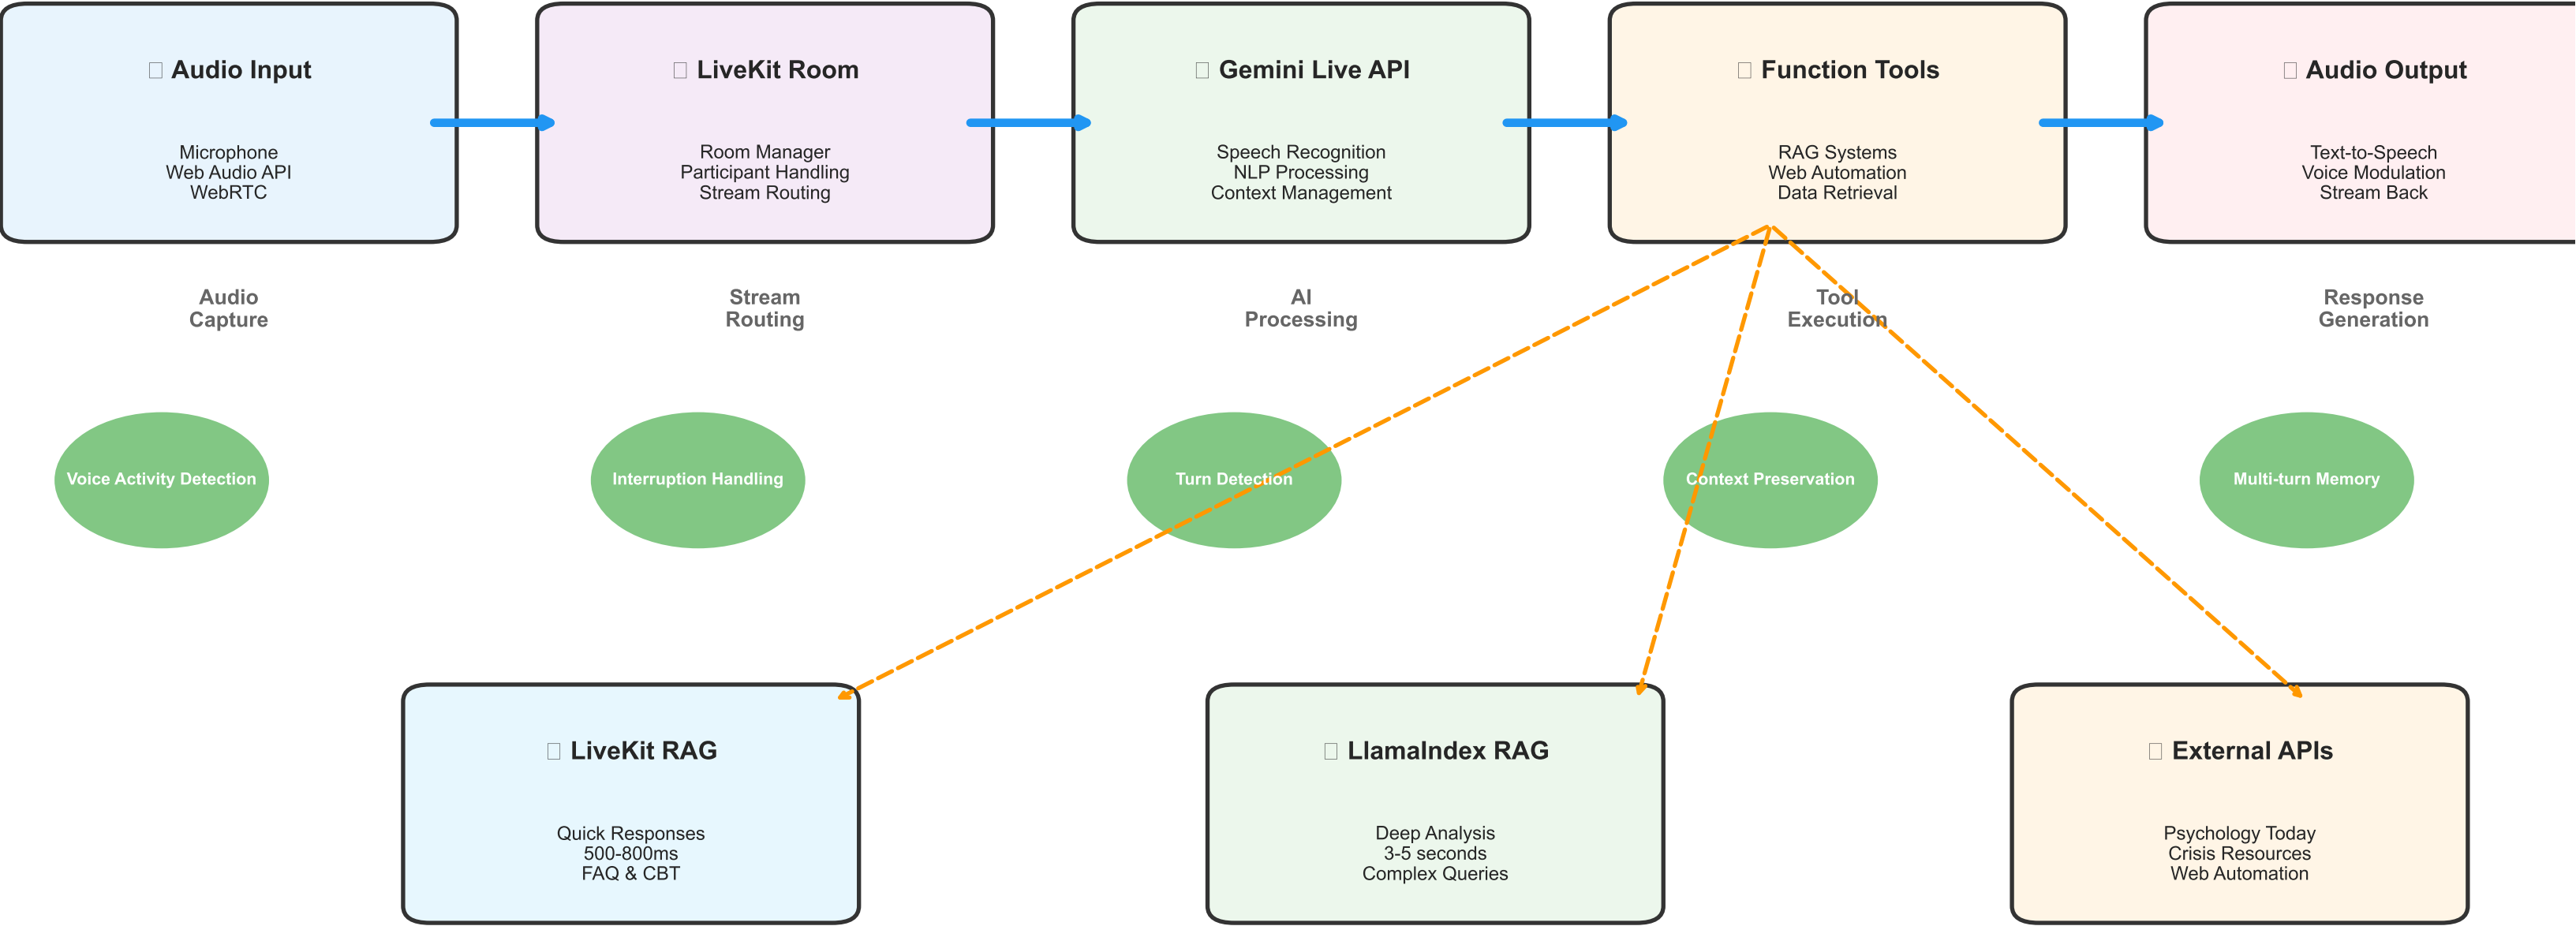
Audio Input

Microphone
Web Audio API
WebRTC

LiveKit Room

Room Manager
Participant Handling
Stream Routing

Gemini Live API

Speech Recognition
NLP Processing
Context Management

Function Tools

RAG Systems
Web Automation
Data Retrieval

Audio Output

Text-to-Speech
Voice Modulation
Stream Back

Audio Capture

Stream Routing

AI Processing

Tool Execution

Response Generation

Voice Activity Detection

Interruption Handling

Turn Detection

Context Preservation

Multi-turn Memory

LiveKit RAG

Quick Responses
500-800ms
FAQ & CBT

LlamaIndex RAG

Deep Analysis
3-5 seconds
Complex Queries

External APIs

Psychology Today
Crisis Resources
Web Automation